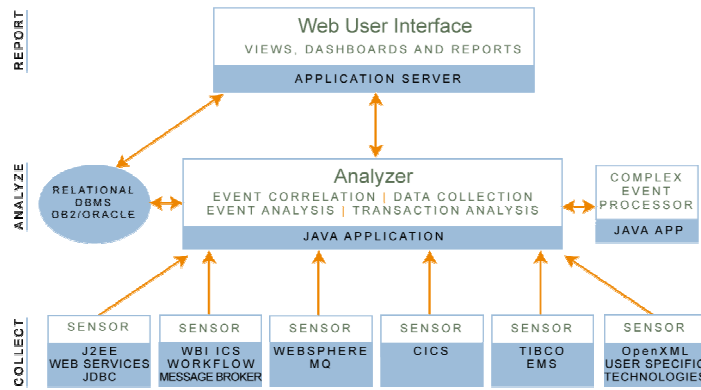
REPORT

Web User Interface
VIEWS, DASHBOARDS AND REPORTS
APPLICATION SERVER

ANALYZE

RELATIONAL DBMS DB2/ORACLE

Analyzer
EVENT CORRELATION | DATA COLLECTION
EVENT ANALYSIS | TRANSACTION ANALYSIS
JAVA APPLICATION

COMPLEX EVENT PROCESSOR
JAVA APP

COLLECT

SENSOR
J2EE
WEB SERVICES
JDBC

SENSOR
WBI ICS
WORKFLOW
MESSAGE BROKER

SENSOR
WEBSPHERE
MQ

SENSOR
CICS

SENSOR
TIBCO
EMS

SENSOR
OpenXML
USER SPECIFIC
TECHNOLOGIES